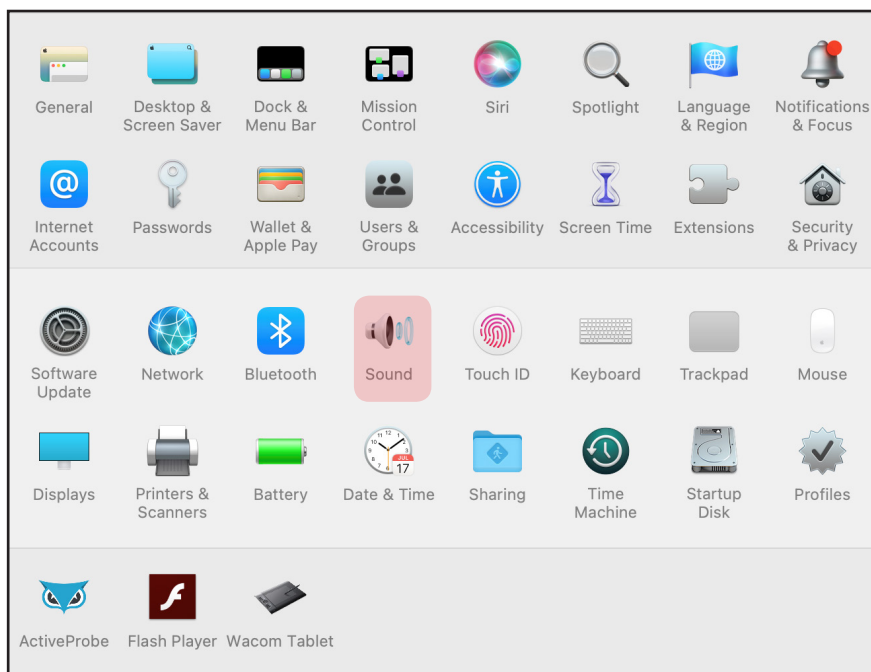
General
Desktop & Screen Saver
Dock & Menu Bar
Mission Control
Siri
Spotlight
Language & Region
Notifications & Focus

Internet Accounts
Passwords
Wallet & Apple Pay
Users & Groups
Accessibility
Screen Time
Extensions
Security & Privacy

Software Update
Network
Bluetooth
Sound
Touch ID
Keyboard
Trackpad
Mouse

Displays
Printers & Scanners
Battery
JUL 17
Date & Time
Sharing
Time Machine
Startup Disk
Profiles

ActiveProbe
Flash Player
Wacom Tablet